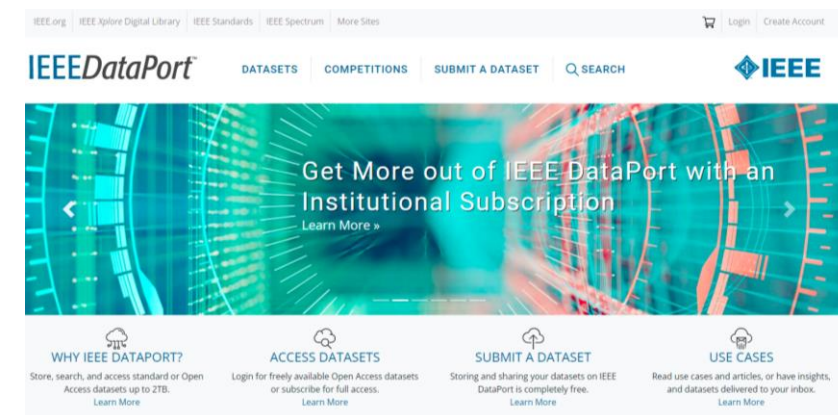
IEEE.org | IEEE Xplore Digital Library | IEEE Standards | IEEE Spectrum | More Sites

Login | Create Account

IEEEDataPort™

DATASETS | COMPETITIONS | SUBMIT A DATASET | SEARCH

IEEE

Get More out of IEEE DataPort with an Institutional Subscription

Learn More »

WHY IEEE DATAPORT?

Store, search, and access standard or Open Access datasets up to 2TB.

Learn More

ACCESS DATASETS

Login for freely available Open Access datasets or subscribe for full access.

Learn More

SUBMIT A DATASET

Storing and sharing your datasets on IEEE DataPort is completely free.

Learn More

USE CASES

Read use cases and articles, or have insights, and datasets delivered to your inbox.

Learn More